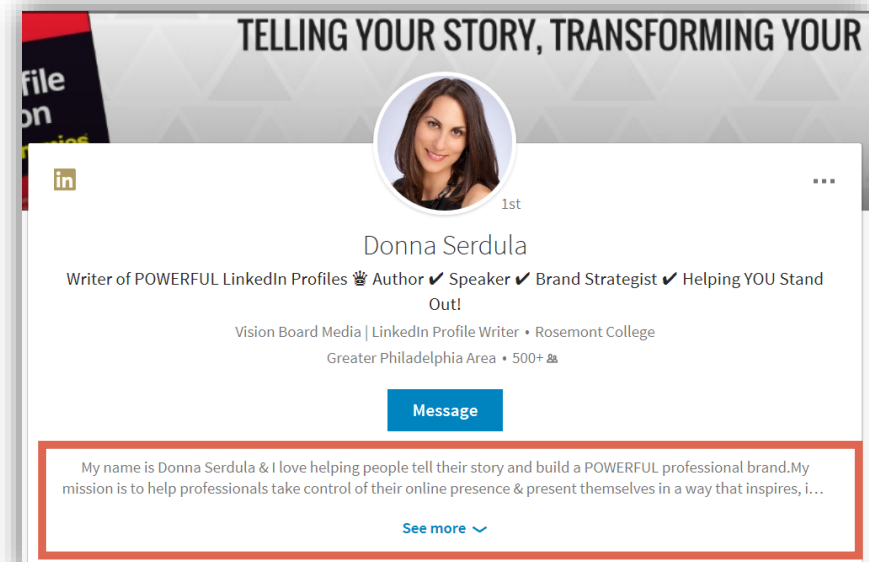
TELLING YOUR STORY, TRANSFORMING YOUR

file
on

in

...

1st

Donna Serdula

Writer of POWERFUL LinkedIn Profiles ♛ Author ✔ Speaker ✔ Brand Strategist ✔ Helping YOU Stand Out!

Vision Board Media | LinkedIn Profile Writer • Rosemont College

Greater Philadelphia Area • 500+

Message

My name is Donna Serdula & I love helping people tell their story and build a POWERFUL professional brand.My mission is to help professionals take control of their online presence & present themselves in a way that inspires, i…

See more